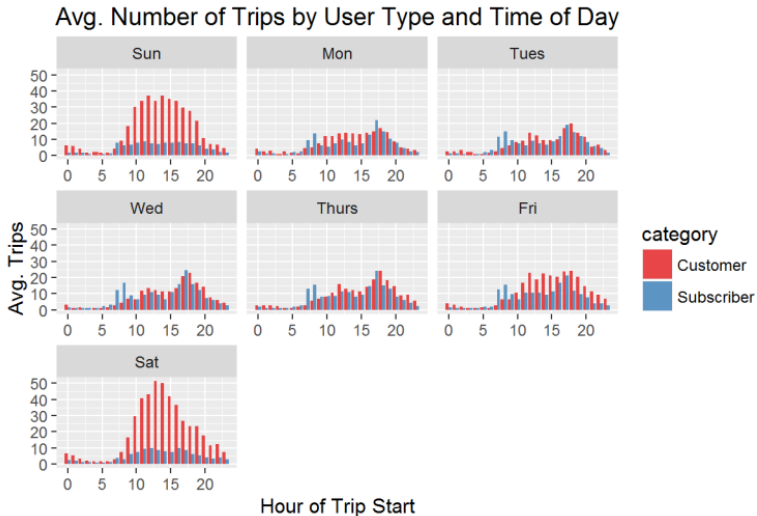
Avg. Number of Trips by User Type and Time of Day

Sun

50
40
30
20
10
0

0 5 10 15 20

Mon

0 5 10 15 20

Tues

0 5 10 15 20

Avg. Trips

Wed

50
40
30
20
10
0

0 5 10 15 20

Thurs

0 5 10 15 20

Fri

0 5 10 15 20

category

Customer

Subscriber

Sat

50
40
30
20
10
0

0 5 10 15 20

Hour of Trip Start